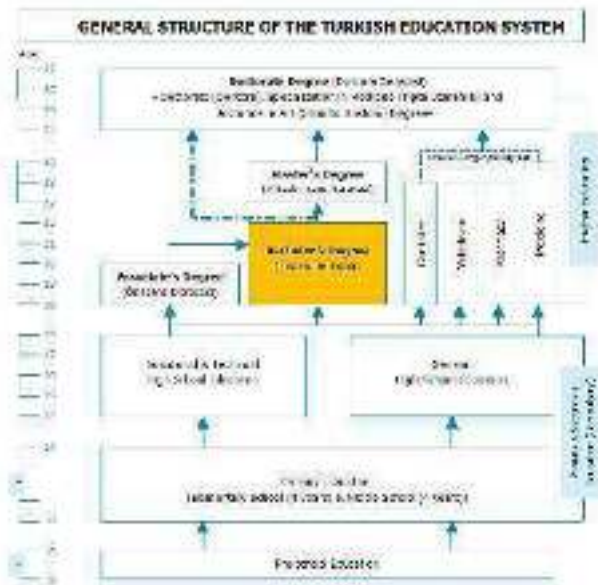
GENERAL STRUCTURE OF THE TURKISH EDUCATION SYSTEM

Age

Doctorate Degree (Doktora Derecesi)
• Doctorate (Doktora), Specialization in Medicine (Tıpta Uzmanlık) and Proficiency in Art (Sanatta Yeterlik) Degrees

Master's Degree
(Yüksek Lisans Derecesi)

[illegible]

Bachelor's Degree
(Lisans Derecesi)

Associate's Degree
(Önlisans Derecesi)

Dentistry

Veterinary

Pharmacy

Medicine

Higher Education

Vocational & Technical High School Education

General High School Education

Primary Education
(Elementary school (4 years) & Middle school (4 years))

Primary & Secondary Education (Compulsory)

Preschool Education